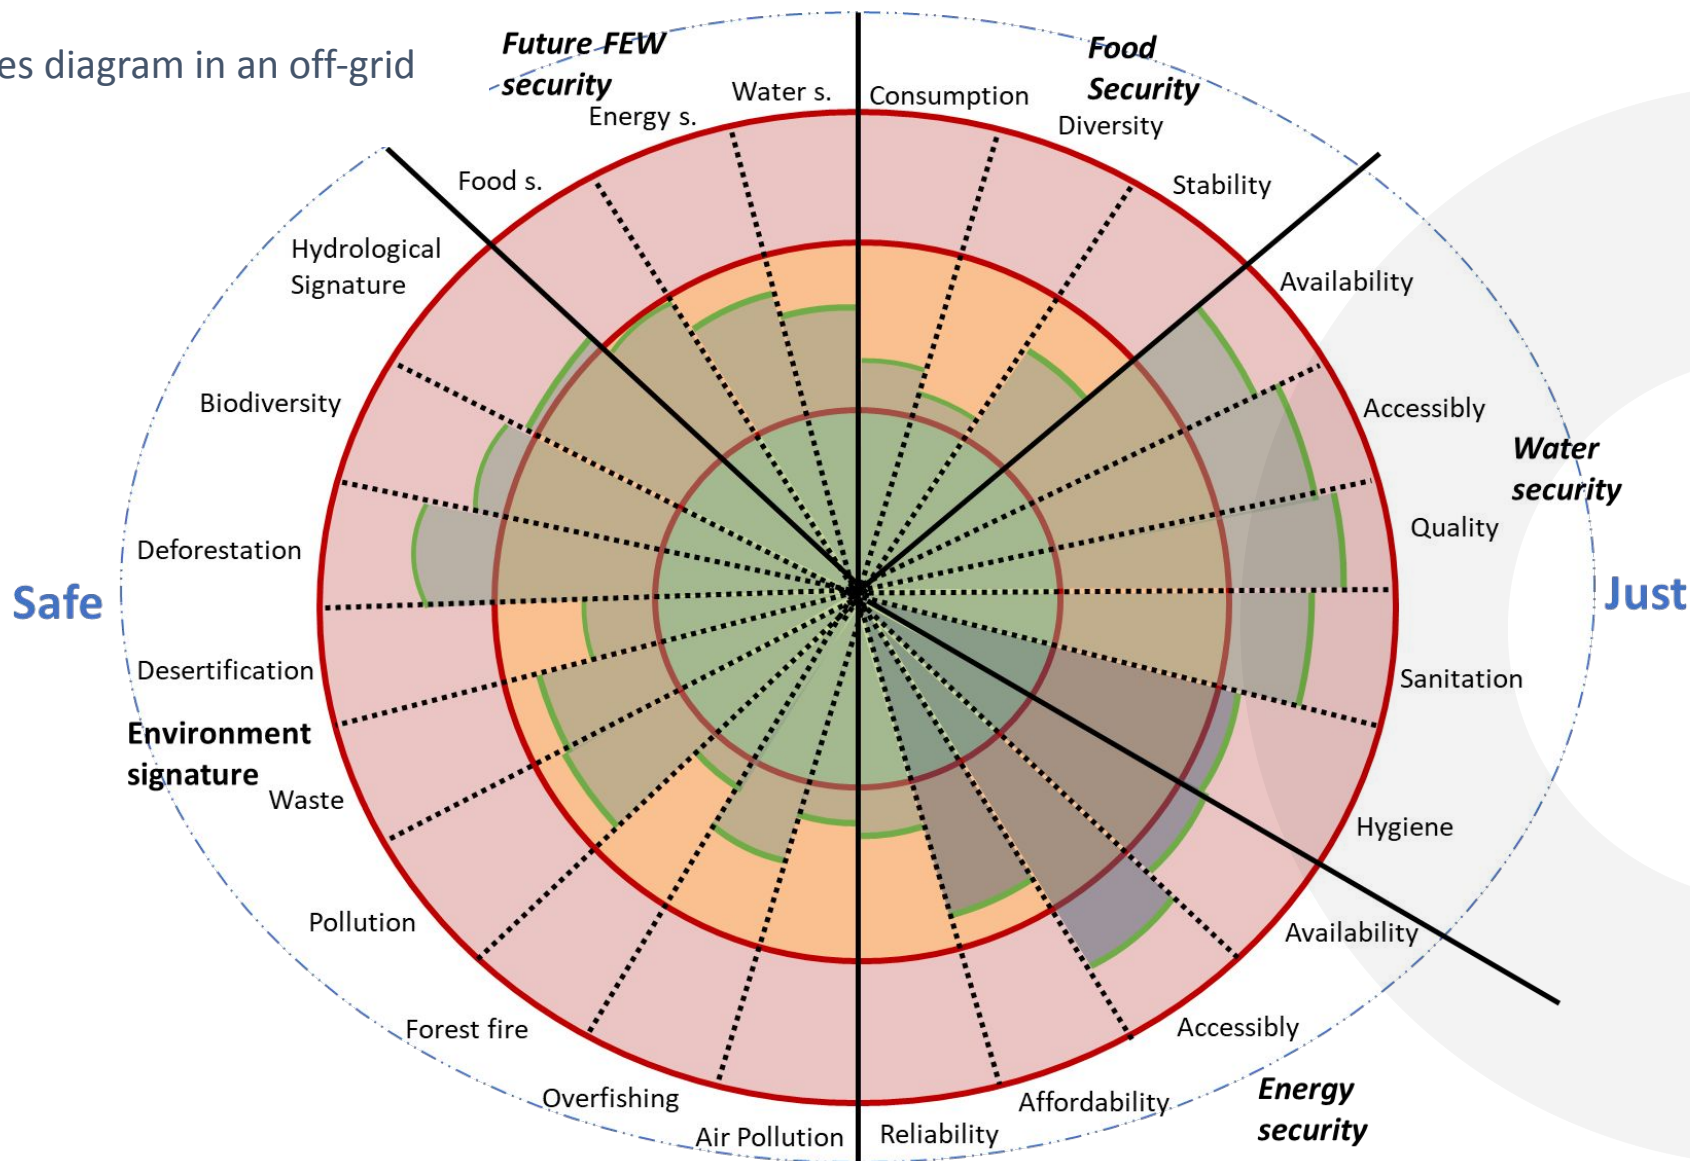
es diagram in an off-grid

Future FEW security

Water s.

Energy s.

Food s.

Food Security

Consumption

Diversity

Stability

Availability

Accessibly

Water security

Quality

Sanitation

Hygiene

Availability

Accessibly

Energy security

Affordability

Reliability

Air Pollution

Overfishing

Forest fire

Pollution

Waste

Environment signature

Desertification

Deforestation

Biodiversity

Hydrological Signature

Safe

Just